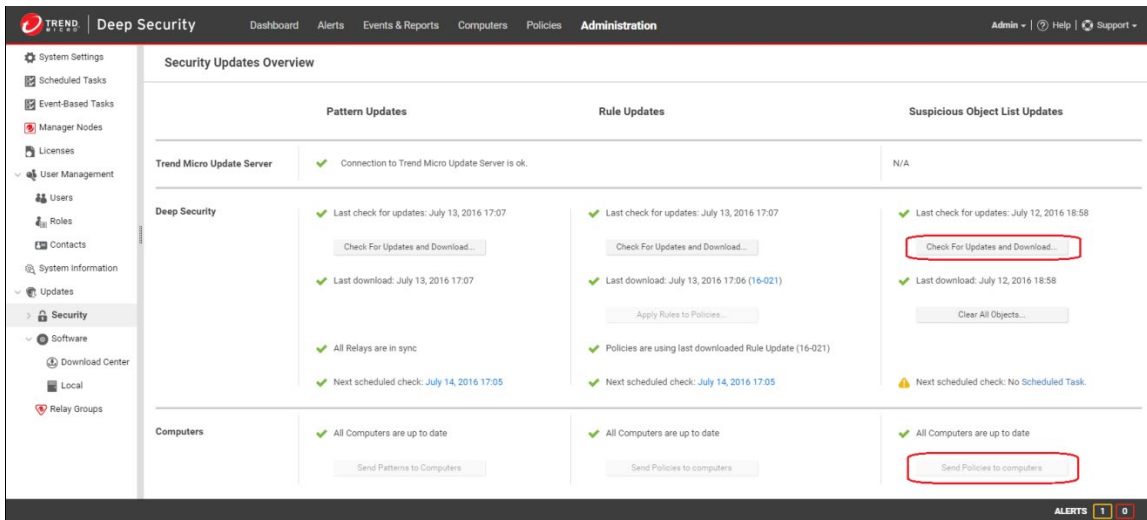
TREND MICRO | Deep Security Dashboard Alerts Events & Reports Computers Policies Administration Admin | Help | Support

System Settings
Scheduled Tasks
Event-Based Tasks
Manager Nodes
Licenses
User Management
Users
Roles
Contacts
System Information
Updates
Security
Software
Download Center
Local
Relay Groups

Security Updates Overview

| | Pattern Updates | Rule Updates | Suspicious Object List Updates |
|---|---|---|---|
| Trend Micro Update Server | Connection to Trend Micro Update Server is ok. | | N/A |
| Deep Security | Last check for updates: July 13, 2016 17:07 | Last check for updates: July 13, 2016 17:07 | Last check for updates: July 12, 2016 18:58 |
| | Check For Updates and Download... | Check For Updates and Download... | Check For Updates and Download... |
| | Last download: July 13, 2016 17:07 | Last download: July 13, 2016 17:06 (16-021) | Last download: July 12, 2016 18:58 |
| | | Apply Rules to Policies... | Clear All Objects... |
| | All Relays are in sync | Policies are using last downloaded Rule Update (16-021) | |
| | Next scheduled check: July 14, 2016 17:05 | Next scheduled check: July 14, 2016 17:05 | Next scheduled check: No Scheduled Task. |
| Computers | All Computers are up to date | All Computers are up to date | All Computers are up to date |
| | Send Patterns to Computers | Send Policies to computers | Send Policies to computers |

ALERTS 1 0